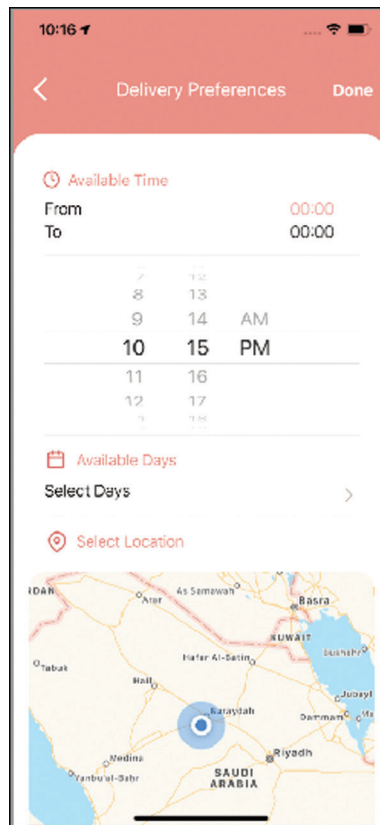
10:16

<

Delivery Preferences

Done

Available Time

From 00:00

To 00:00

7 12

8 13

9 14 AM

10 15 PM

11 16

12 17

Available Days

Select Days

>

Select Location

RDAN

Arar

As Samawah

Basra

KUWAIT

Tabuk

Hafar Al-Batin

Hail

Buraydah

Jubayl

Dammam

Medina

Riyadh

Yanbu al-Bahr

SAUDI ARABIA